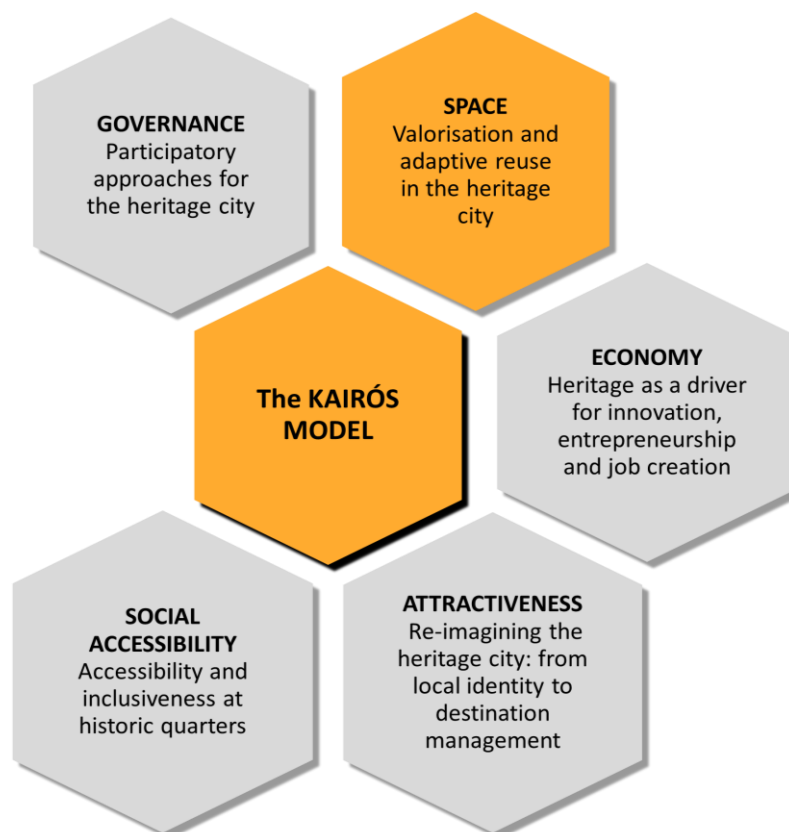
GOVERNANCE
Participatory approaches for the heritage city

SPACE
Valorisation and adaptive reuse in the heritage city

The KAIRÓS MODEL

ECONOMY
Heritage as a driver for innovation, entrepreneurship and job creation

SOCIAL ACCESSIBILITY
Accessibility and inclusiveness at historic quarters

ATTRACTIVENESS
Re-imagining the heritage city: from local identity to destination management